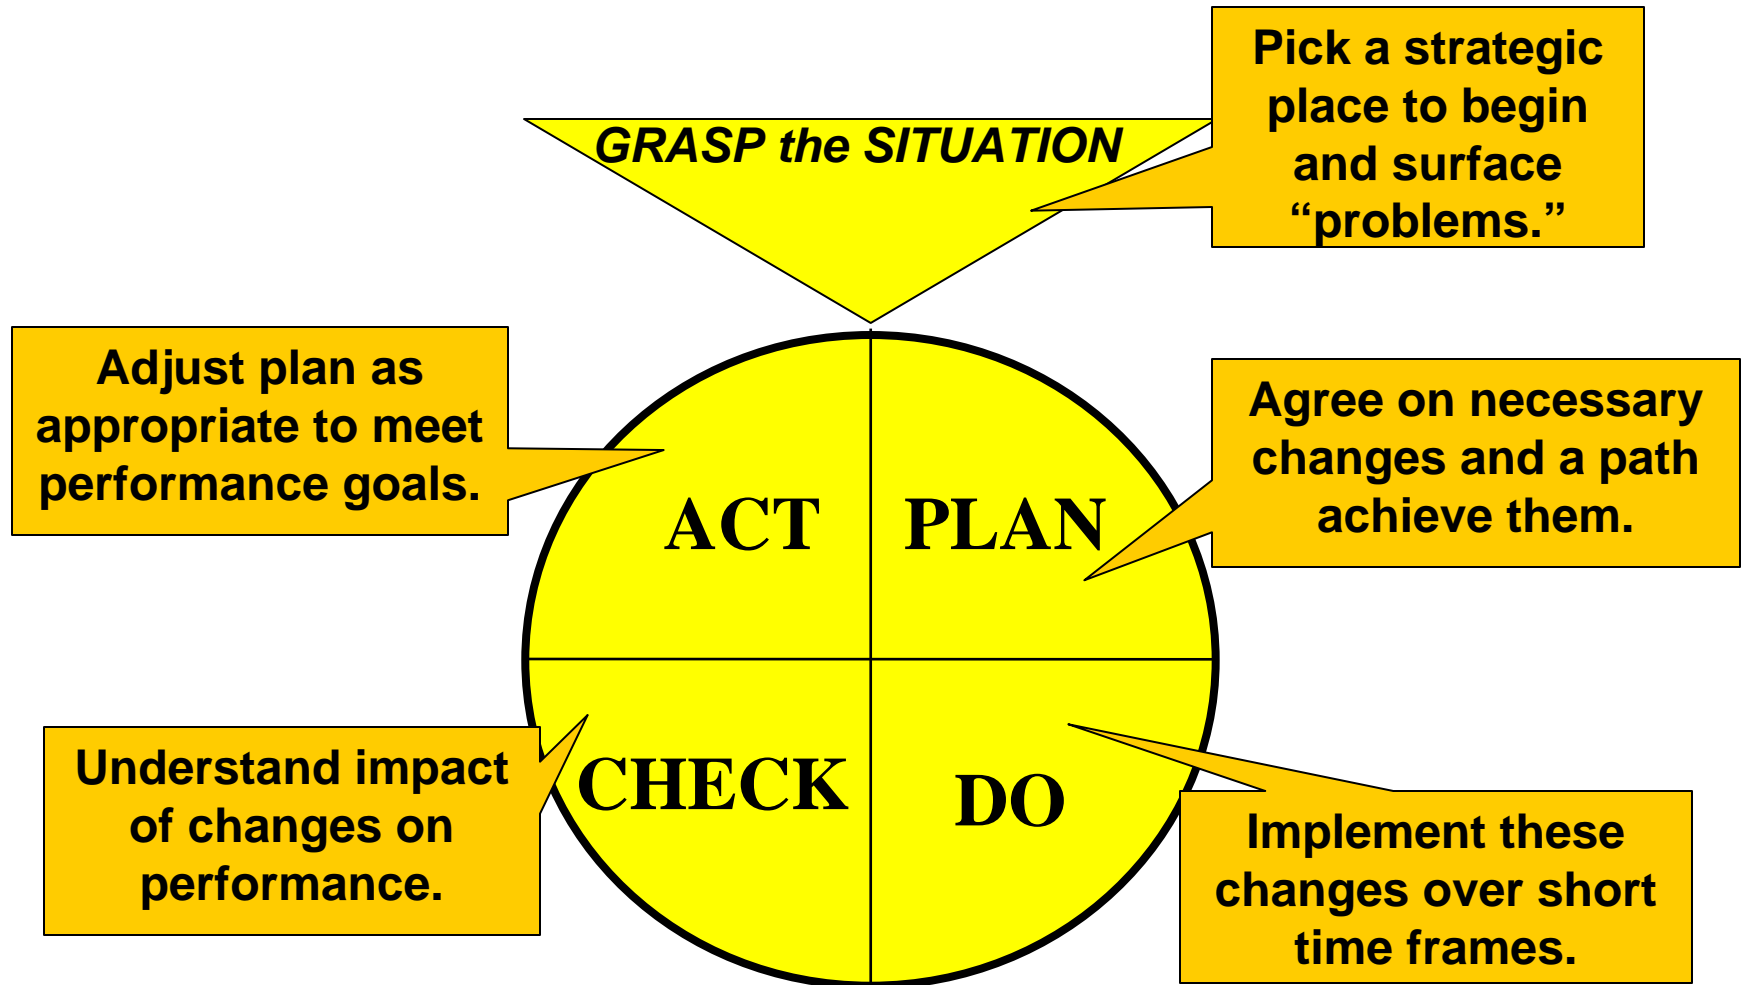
GRASP the SITUATION

Pick a strategic place to begin and surface “problems.”

Adjust plan as appropriate to meet performance goals.

ACT

PLAN

Agree on necessary changes and a path achieve them.

Understand impact of changes on performance.

CHECK

DO

Implement these changes over short time frames.